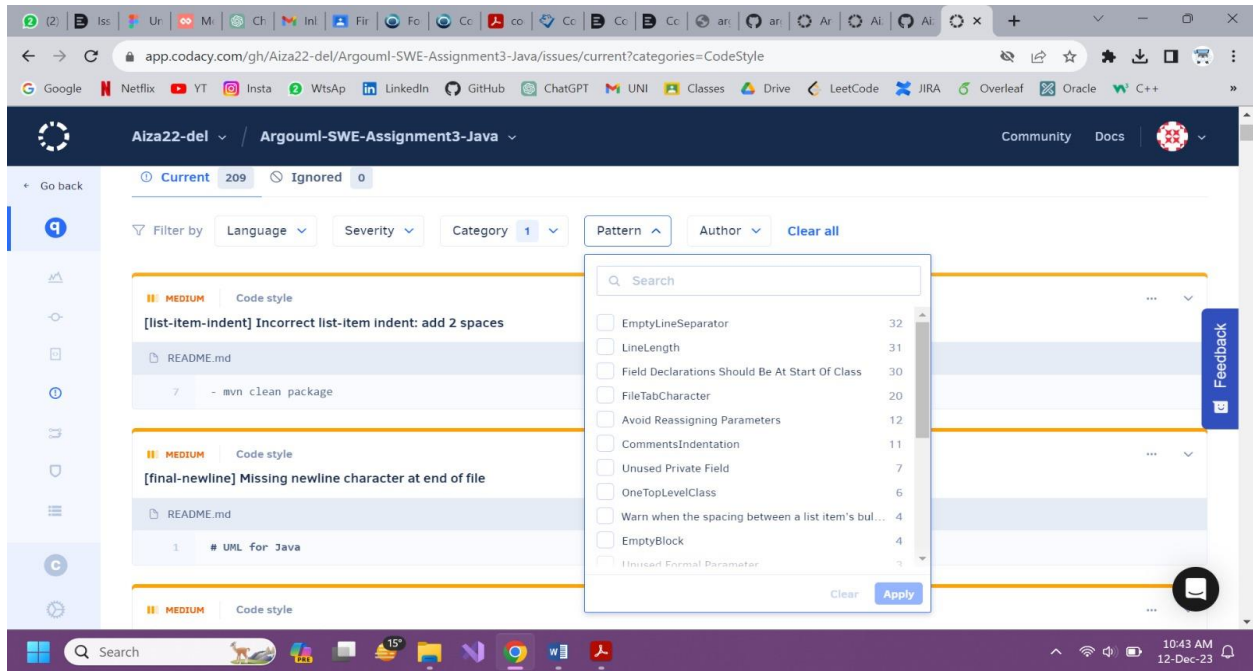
(2) | Iss | Ur | M | Ch | In | Fir | Fo | Cc | co | Cc | Cc | Cc | ar | ar | Ar | Ai | Ai | ×  +

app.codacy.com/gh/Aiza22-del/Argouml-SWE-Assignment3-Java/issues/current?categories=CodeStyle

Google  Netflix  YT  Insta  WtsAp  LinkedIn  GitHub  ChatGPT  UNI  Classes  Drive  LeetCode  JIRA  Overleaf  Oracle  C++

Aiza22-del / Argouml-SWE-Assignment3-Java    Community  Docs

← Go back

Current 209  Ignored 0

Filter by  Language  Severity  Category 1  Pattern  Author  Clear all

MEDIUM  Code style
[list-item-indent] Incorrect list-item indent: add 2 spaces
README.md
7  - mvn clean package

MEDIUM  Code style
[final-newline] Missing newline character at end of file
README.md
1  # UML for Java

MEDIUM  Code style

Search

| | |
|---|---|
| EmptyLineSeparator | 32 |
| LineLength | 31 |
| Field Declarations Should Be At Start Of Class | 30 |
| FileTabCharacter | 20 |
| Avoid Reassigning Parameters | 12 |
| CommentsIndentation | 11 |
| Unused Private Field | 7 |
| OneTopLevelClass | 6 |
| Warn when the spacing between a list item's bul... | 4 |
| EmptyBlock | 4 |
| Unused Formal Parameter | 3 |

Clear  Apply

Feedback

Search  15°  10:43 AM  12-Dec-23